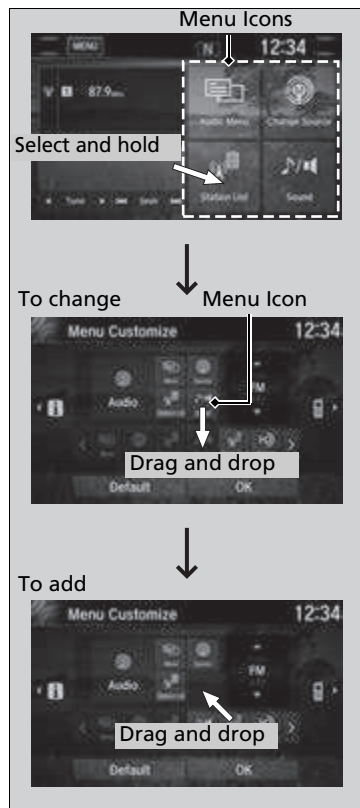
Menu Icons

MENU

N 12:34

87.9

Audio Menu

Change Source

Select and hold

Station List

Sound

Tune

Seek

To change

Menu Icon

Menu Customize

12:34

Audio

FM

Drag and drop

Default

OK

To add

Menu Customize

12:34

Audio

FM

Drag and drop

Default

OK